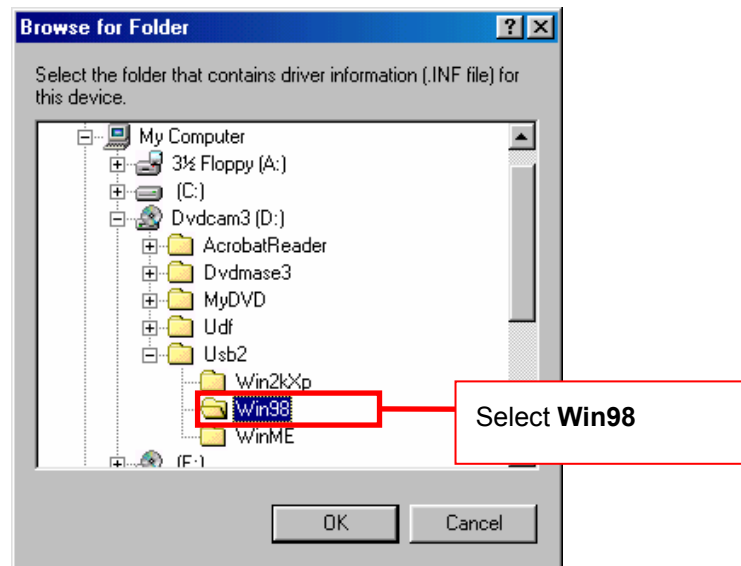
Browse for Folder

?

Select the folder that contains driver information (.INF file) for this device.

My Computer
3½ Floppy (A:)
(C:)
Dvdcam3 (D:)
AcrobatReader
Dvdmase3
MyDVD
Udf
Usb2
Win2kXp
Win98
WinME
(E:)

Select **Win98**

OK

Cancel